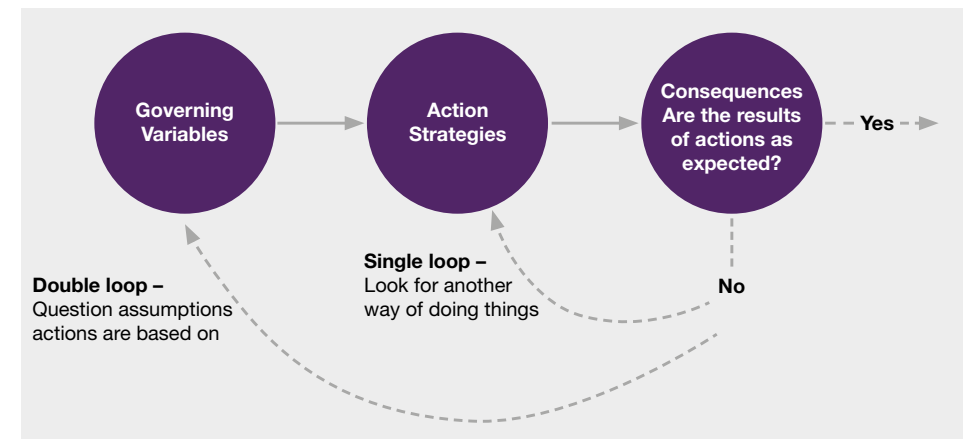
Governing Variables

Action Strategies

Consequences Are the results of actions as expected?

Yes

No

Single loop –
Look for another way of doing things

Double loop –
Question assumptions actions are based on